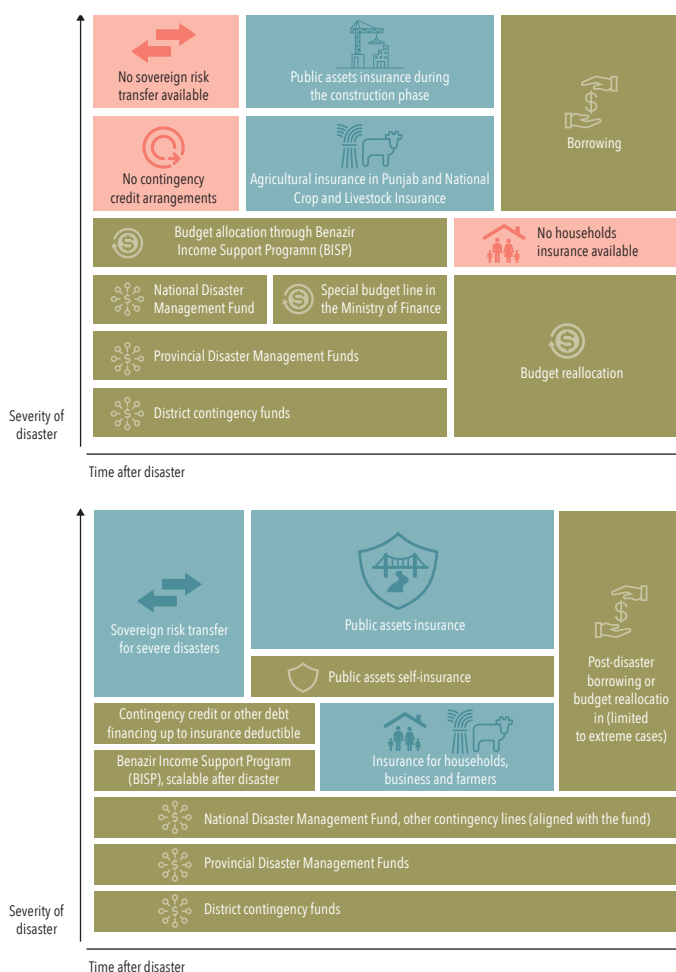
No sovereign risk transfer available

Public assets insurance during the construction phase

Borrowing

No contingency credit arrangements

Agricultural insurance in Punjab and National Crop and Livestock Insurance

Budget allocation through Benazir Income Support Programn (BISP)

No households insurance available

National Disaster Management Fund

Special budget line in the Ministry of Finance

Provincial Disaster Management Funds

Budget reallocation

District contingency funds

Severity of disaster

Time after disaster

Sovereign risk transfer for severe disasters

Public assets insurance

Post-disaster borrowing or budget reallocatio in (limited to extreme cases)

Public assets self-insurance

Contingency credit or other debt financing up to insurance deductible

Insurance for households, business and farmers

Benazir Income Support Program (BISP), scalable after disaster

National Disaster Management Fund, other contingency lines (aligned with the fund)

Provincial Disaster Management Funds

District contingency funds

Severity of disaster

Time after disaster